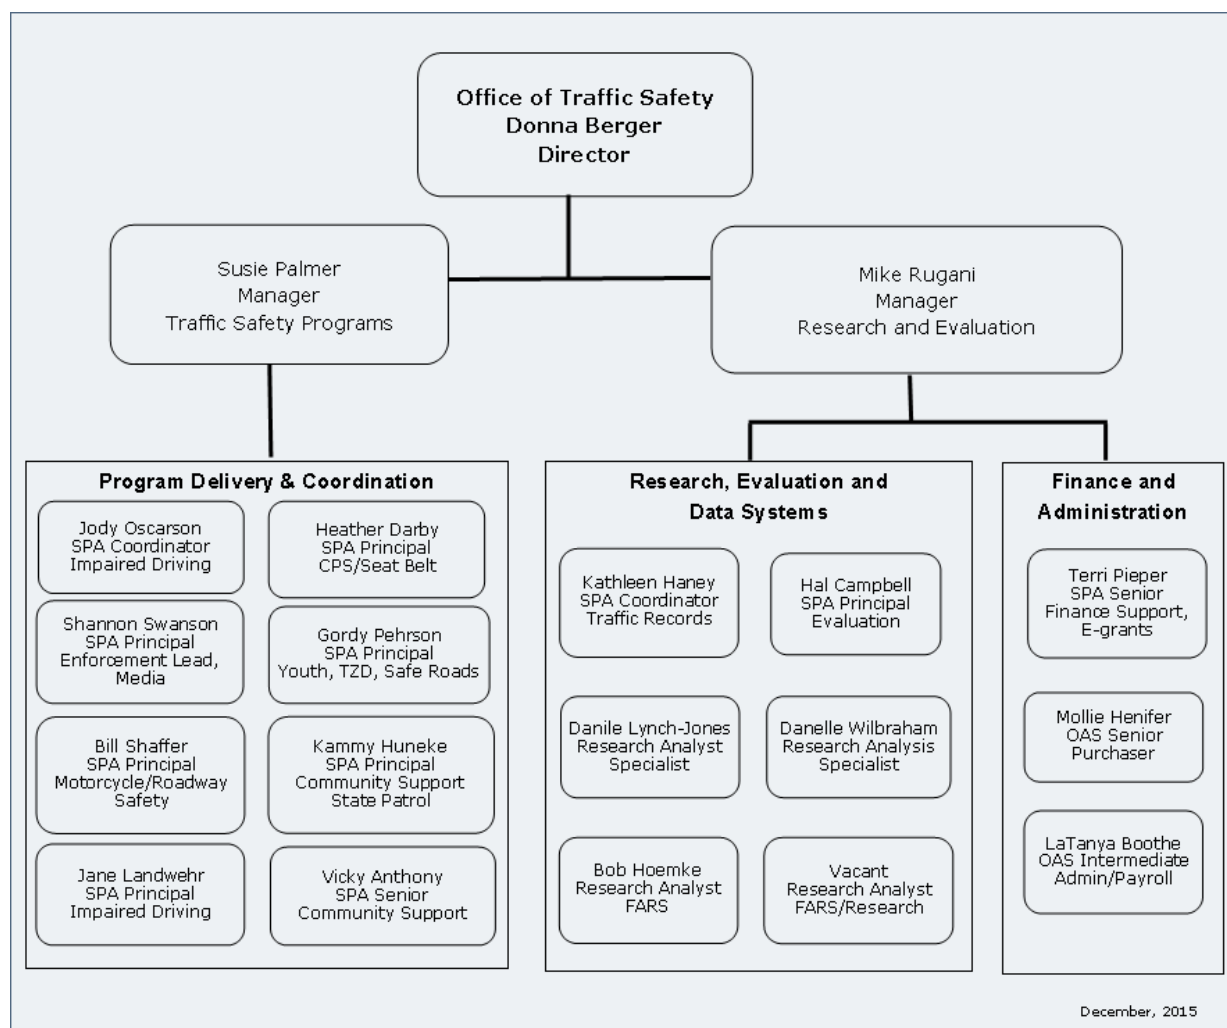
Office of Traffic Safety
Donna Berger
Director

Susie Palmer
Manager
Traffic Safety Programs

Mike Rugani
Manager
Research and Evaluation

Program Delivery & Coordination

Jody Oscarson
SPA Coordinator
Impaired Driving

Heather Darby
SPA Principal
CPS/Seat Belt

Shannon Swanson
SPA Principal
Enforcement Lead, Media

Gordy Pehrson
SPA Principal
Youth, TZD, Safe Roads

Bill Shaffer
SPA Principal
Motorcycle/Roadway Safety

Kammy Huneke
SPA Principal
Community Support
State Patrol

Jane Landwehr
SPA Principal
Impaired Driving

Vicky Anthony
SPA Senior
Community Support

Research, Evaluation and Data Systems

Kathleen Haney
SPA Coordinator
Traffic Records

Hal Campbell
SPA Principal
Evaluation

Danile Lynch-Jones
Research Analyst
Specialist

Danelle Wilbraham
Research Analysis
Specialist

Bob Hoemke
Research Analyst
FARS

Vacant
Research Analyst
FARS/Research

Finance and Administration

Terri Pieper
SPA Senior
Finance Support, E-grants

Mollie Henifer
OAS Senior
Purchaser

LaTanya Boothe
OAS Intermediate
Admin/Payroll

December, 2015